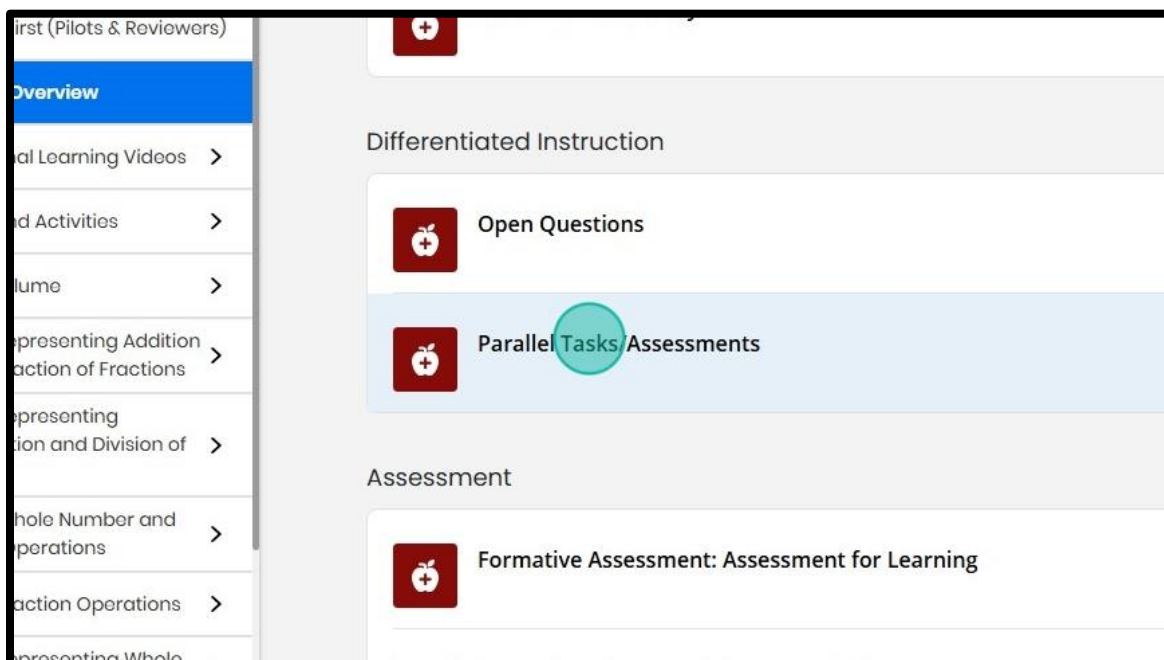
irst (Pilots & Reviewers)

Overview

al Learning Videos >

d Activities >

lume >

epresenting Addition action of Fractions >

epresenting tion and Division of >

hole Number and perations >

action Operations >

presenting Whole

Differentiated Instruction

Open Questions

Parallel Tasks/Assessments

Assessment

Formative Assessment: Assessment for Learning